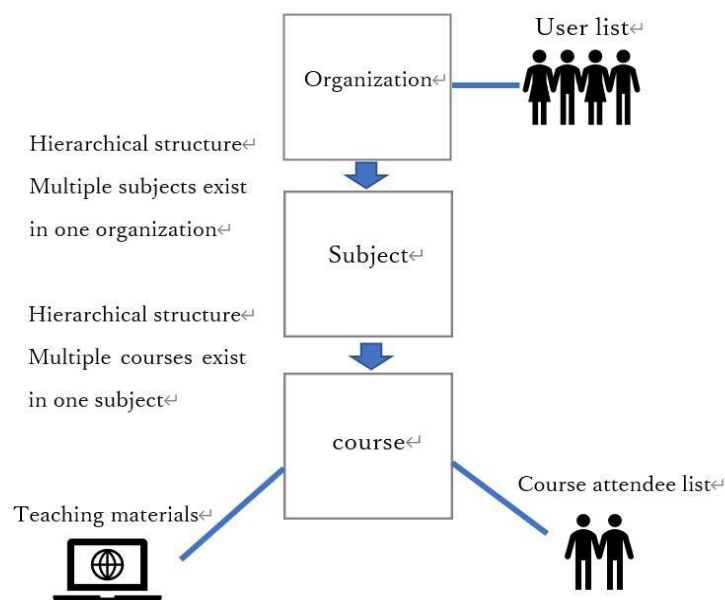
User list

Organization

Hierarchical structure
Multiple subjects exist in one organization

Subject

Hierarchical structure
Multiple courses exist in one subject

course

Teaching materials

Course attendee list